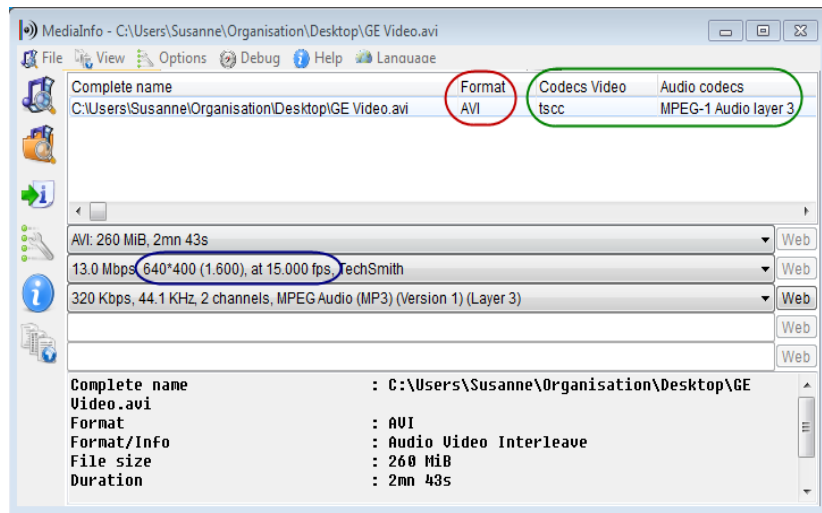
MediaInfo - C:\Users\Susanne\Organisation\Desktop\GE Video.avi

File View Options Debug Help Language

| Complete name | Format | Codecs Video | Audio codecs |
|---|---|---|---|
| C:\Users\Susanne\Organisation\Desktop\GE Video.avi | AVI | tscc | MPEG-1 Audio layer 3 |

AVI: 260 MiB, 2mn 43s
Web

13.0 Mbps 640*400 (1.600), at 15.000 fps, TechSmith
Web

320 Kbps, 44.1 KHz, 2 channels, MPEG Audio (MP3) (Version 1) (Layer 3)
Web

Web

Web

Complete name : C:\Users\Susanne\Organisation\Desktop\GE Video.avi
Format : AVI
Format/Info : Audio Video Interleave
File size : 260 MiB
Duration : 2mn 43s